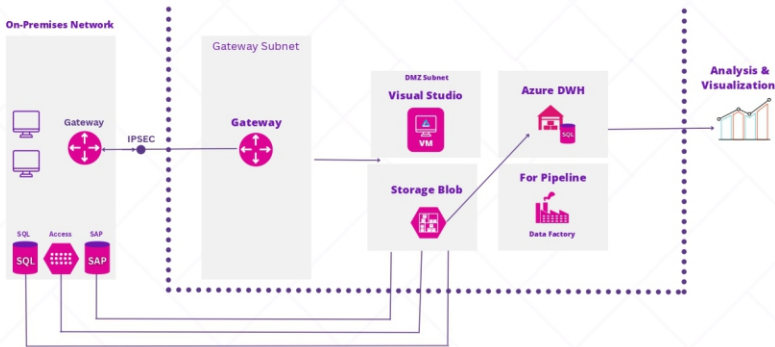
On-Premises Network

Gateway

IPSEC

Gateway Subnet

Gateway

DMZ Subnet

Visual Studio

VM

Azure DWH

SQL

Analysis & Visualization

Storage Blob

For Pipeline

Data Factory

SQL

Access

SAP

SQL

SAP